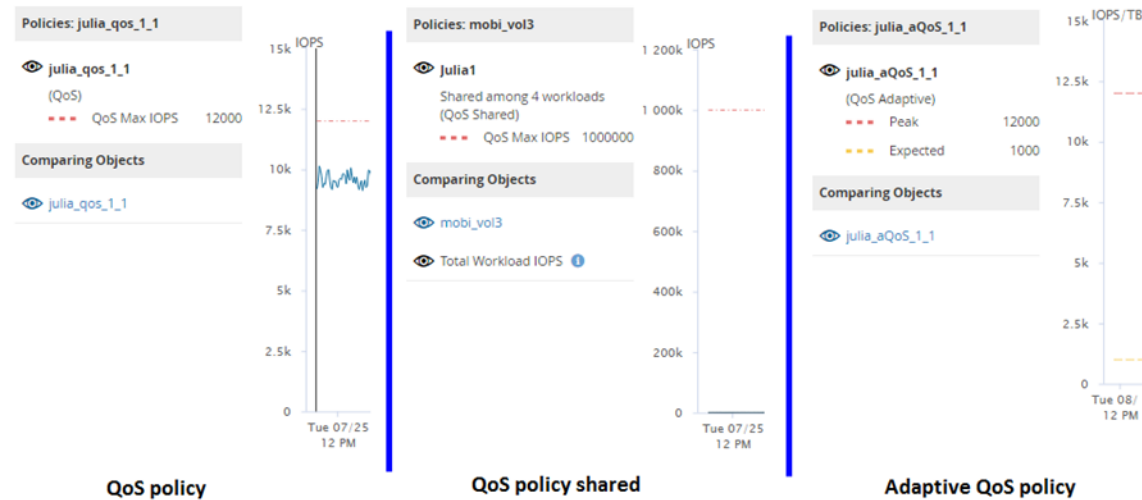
Policies: julia_qos_1_1

julia_qos_1_1
(QoS)
QoS Max IOPS 12000

Comparing Objects

julia_qos_1_1

IOPS
15k
12.5k
10k
7.5k
5k
2.5k
0
Tue 07/25
12 PM

QoS policy

Policies: mobi_vol3

Julia1
Shared among 4 workloads
(QoS Shared)
QoS Max IOPS 1000000

Comparing Objects

mobi_vol3

Total Workload IOPS

IOPS
1 200k
1 000k
800k
600k
400k
200k
0
Tue 07/25
12 PM

QoS policy shared

Policies: julia_aQoS_1_1

julia_aQoS_1_1
(QoS Adaptive)
Peak 12000
Expected 1000

Comparing Objects

julia_aQoS_1_1

IOPS/TB
15k
12.5k
10k
7.5k
5k
2.5k
0
Tue 08/
12 PM

Adaptive QoS policy